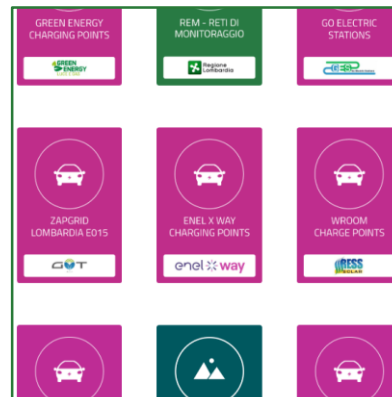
GREEN ENERGY CHARGING POINTS

GREEN ENERGY

REM - RETI DI MONITORAGGIO

Regione Lombardia

GO ELECTRIC STATIONS

ZAPGRID LOMBARDIA E015

ENEL X WAY CHARGING POINTS

enel x way

WROOM CHARGE POINTS

RESS SOLAR